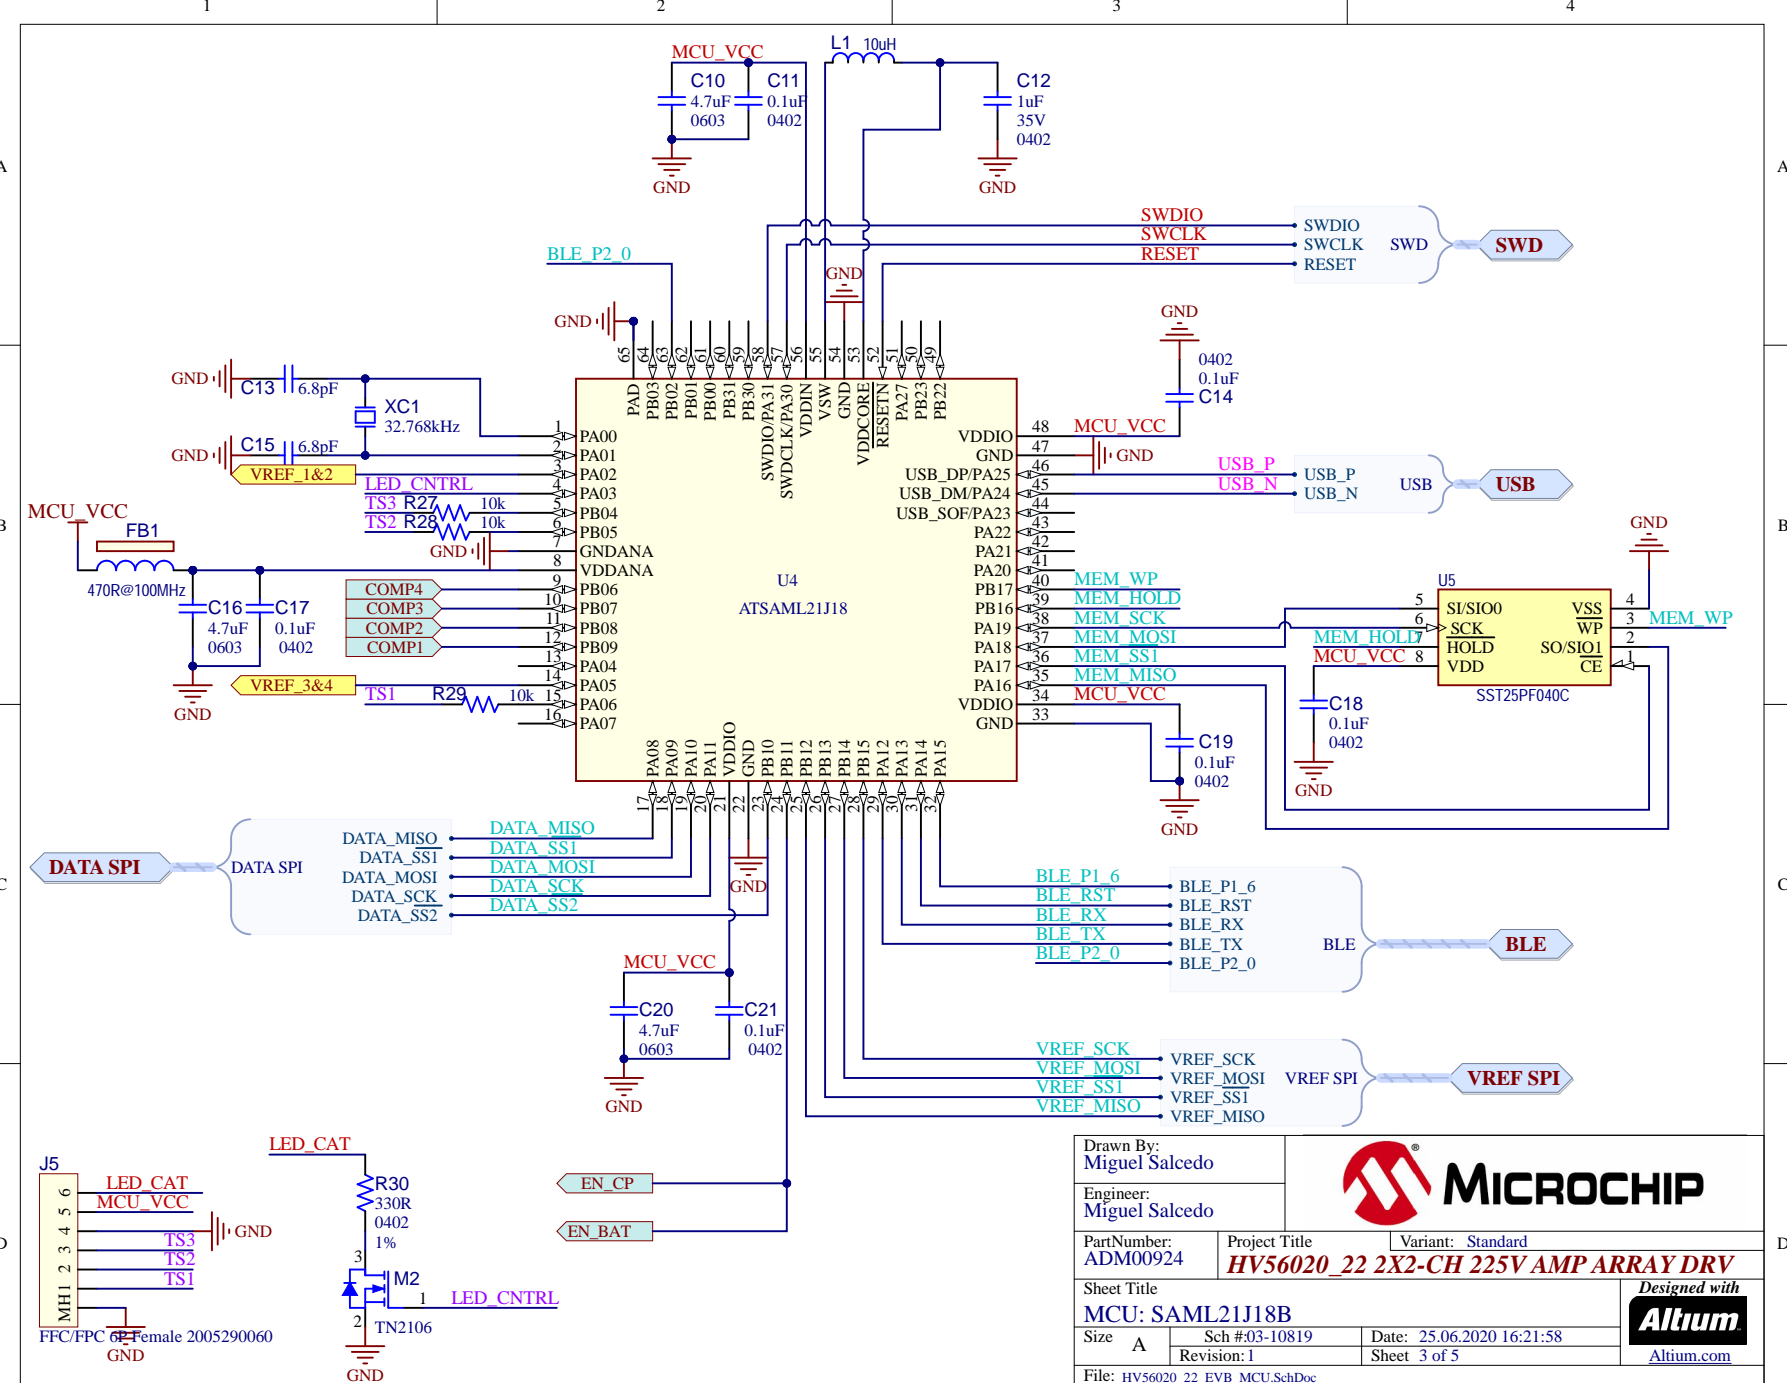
1 2 3 4

A A

B B

C C

D D

MCU_VCC
C10 4.7uF 0603
C11 0.1uF 0402
GND
L1 10uH
C12 1uF 35V 0402
GND

SWDIO
SWCLK
RESET
SWDIO
SWCLK
RESET
SWD
SWD

BLE_P2_0
GND
GND

GND
0402 0.1uF C14

GND C13 6.8pF
XC1 32.768kHz
GND C15 6.8pF
VREF_1&2
LED_CNTRL
TS3 R27 10k
TS2 R28 10k
GND
MCU_VCC
FB1
470R@100MHz
C16 4.7uF 0603
C17 0.1uF 0402
GND
COMP4
COMP3
COMP2
COMP1
VREF_3&4
TS1 R29 10k

65 64 63 62 61 60 59 58 57 56 55 54 53 52 51 50 49
PAD PB03 PB02 PB01 PB00 PB31 PB30 SWDIO/PA31 SWDCLK/PA30 VDDIN VSW GND VDDCORE RESETN PB27 PB23 PB22

1 PA00
2 PA01
3 PA02
4 PA03
5 PB04
6 PB05
7 GNDANA
8 VDDANA
9 PB06
10 PB07
11 PB08
12 PB09
13 PA04
14 PA05
15 PA06
16 PA07

U4
ATSAML21J18

VDDIO 48
GND 47
USB_DP/PA25 46
USB_DM/PA24 45
USB_SOF/PA23 44
PA22 43
PA21 42
PA20 41
PB17 40
PB16 39
PA19 38
PA18 37
PA17 36
PA16 35
VDDIO 34
GND 33

PA08 PA09 PA10 PA11 VDDIO GND PB10 PB11 PB12 PB13 PB14 PB15 PA12 PA13 PA14 PA15
17 18 19 20 21 22 23 24 25 26 27 28 29 30 31 32

MCU_VCC
GND
USB_P
USB_N
USB_P
USB_N
USB
USB

MEM_WP
MEM_HOLD
MEM_SCK
MEM_MOSI
MEM_SS1
MEM_MISO
MCU_VCC

C19 0.1uF 0402
GND

GND
U5
5 SI/SIO0
6 SCK
7 HOLD
8 VDD
VSS 4
WP 3
SO/SIO1 2
CE 1
SST25PF040C
MEM_WP
MEM_HOLD
MCU_VCC
C18 0.1uF 0402
GND

DATA SPI
DATA SPI
DATA_MISO
DATA_SS1
DATA_MOSI
DATA_SCK
DATA_SS2
DATA_MISO
DATA_SS1
DATA_MOSI
DATA_SCK
DATA_SS2
GND

BLE_P1_6
BLE_RST
BLE_RX
BLE_TX
BLE_P2_0
BLE_P1_6
BLE_RST
BLE_RX
BLE_TX
BLE_P2_0
BLE
BLE

MCU_VCC
C20 4.7uF 0603
C21 0.1uF 0402
GND

VREF_SCK
VREF_MOSI
VREF_SS1
VREF_MISO
VREF_SCK
VREF_MOSI
VREF_SS1
VREF_MISO
VREF SPI
VREF SPI

J5
6 5 4 3 2 1 MH1
LED_CAT
MCU_VCC
GND
TS3
TS2
TS1
FFC/FPC 6P Female 2005290060
GND

LED_CAT
R30 330R 0402 1%
3
M2
1 LED_CNTRL
2
TN2106
GND

EN_CP
EN_BAT

Drawn By:
Miguel Salcedo
Engineer:
Miguel Salcedo
MICROCHIP
PartNumber:
ADM00924
Project Title
Variant: Standard
HV56020_22 2X2-CH 225V AMP ARRAY DRV
Sheet Title
MCU: SAML21J18B
Designed with
Altium
Altium.com
Size A
Sch #:03-10819
Revision: 1
Date: 25.06.2020 16:21:58
Sheet 3 of 5
File: HV56020_22_EVB_MCU.SchDoc